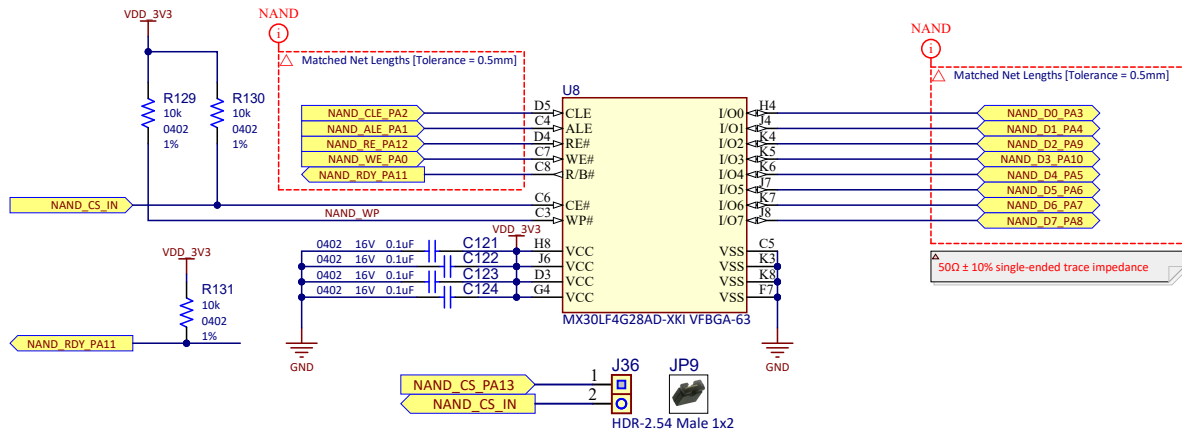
VDD_3V3

R129
10k
0402
1%

R130
10k
0402
1%

NAND
i
Matched Net Lengths [Tolerance = 0.5mm]

NAND_CLE_PA2
NAND_ALE_PA1
NAND_RE_PA12
NAND_WE_PA0
NAND_RDY_PA11

NAND_CS_IN
NAND_WP

U8
D5 CLE
C4 ALE
D4 RE#
C7 WE#
C8 R/B#
C6 CE#
C3 WP#

I/O0 H4
I/O1 J4
I/O2 K4
I/O3 K5
I/O4 K6
I/O5 J7
I/O6 K7
I/O7 J8

NAND
i
Matched Net Lengths [Tolerance = 0.5mm]

NAND_D0_PA3
NAND_D1_PA4
NAND_D2_PA9
NAND_D3_PA10
NAND_D4_PA5
NAND_D5_PA6
NAND_D6_PA7
NAND_D7_PA8

50Ω ± 10% single-ended trace impedance

VDD_3V3
0402 16V 0.1uF C121
0402 16V 0.1uF C122
0402 16V 0.1uF C123
0402 16V 0.1uF C124

H8 VCC
J6 VCC
D3 VCC
G4 VCC

VSS C5
VSS K3
VSS K8
VSS F7

MX30LF4G28AD-XKI VFBGA-63

GND
GND

VDD_3V3
R131
10k
0402
1%

NAND_RDY_PA11

J36
1
2
NAND_CS_PA13
NAND_CS_IN
HDR-2.54 Male 1x2

JP9